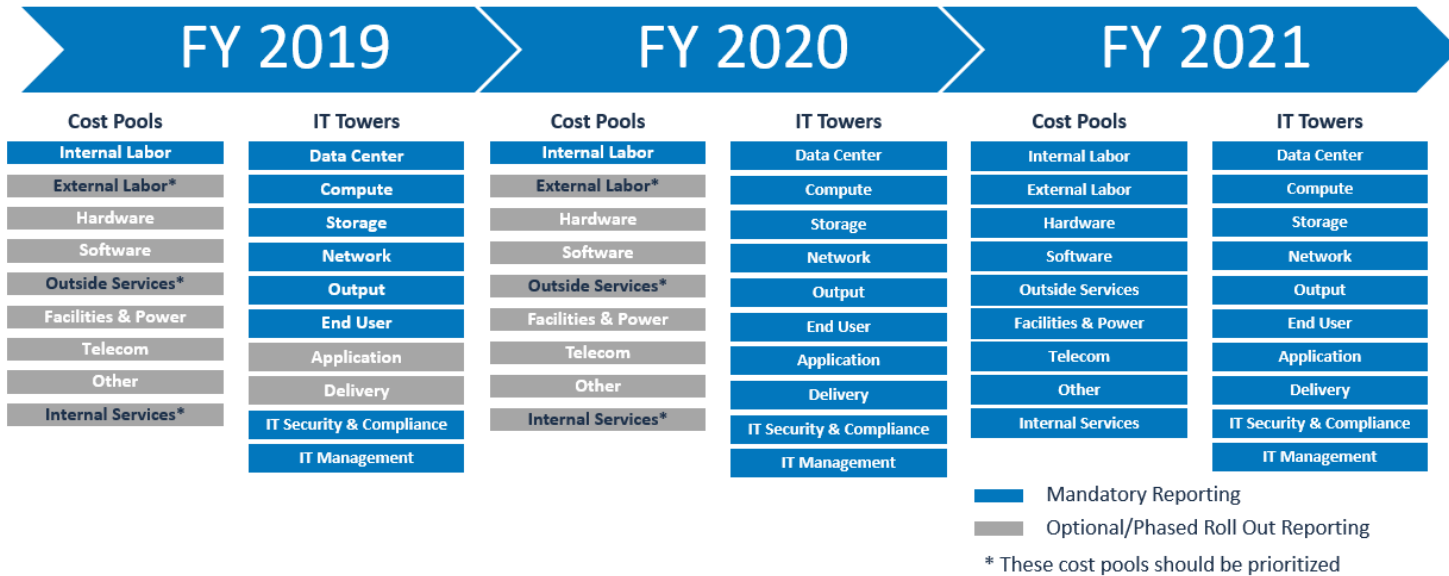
FY 2019

Cost Pools
Internal Labor
External Labor*
Hardware
Software
Outside Services*
Facilities & Power
Telecom
Other
Internal Services*

IT Towers
Data Center
Compute
Storage
Network
Output
End User
Application
Delivery
IT Security & Compliance
IT Management

FY 2020

Cost Pools
Internal Labor
External Labor*
Hardware
Software
Outside Services*
Facilities & Power
Telecom
Other
Internal Services*

IT Towers
Data Center
Compute
Storage
Network
Output
End User
Application
Delivery
IT Security & Compliance
IT Management

FY 2021

Cost Pools
Internal Labor
External Labor
Hardware
Software
Outside Services
Facilities & Power
Telecom
Other
Internal Services

IT Towers
Data Center
Compute
Storage
Network
Output
End User
Application
Delivery
IT Security & Compliance
IT Management

Mandatory Reporting
Optional/Phased Roll Out Reporting
* These cost pools should be prioritized